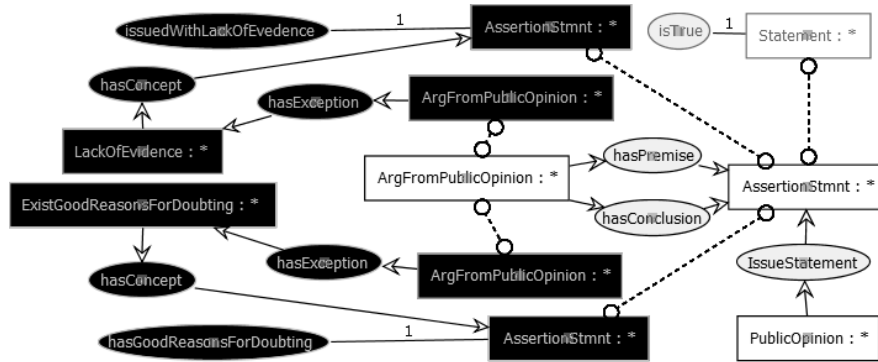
issuedWithLackOfEvedence

1

AssertionStmnt : *

isTrue

1

Statement : *

hasConcept

hasException

ArgFromPublicOpinion : *

LackOfEvidence : *

hasPremise

ArgFromPublicOpinion : *

AssertionStmnt : *

hasConclusion

ExistGoodReasonsForDoubting : *

hasConcept

hasException

ArgFromPublicOpinion : *

IssueStatement

hasGoodReasonsForDoubting

1

AssertionStmnt : *

PublicOpinion : *